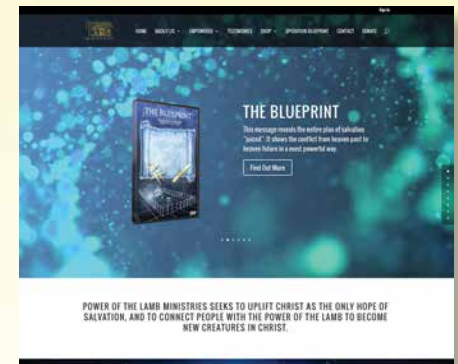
Sign In

HOME ABOUT US EMPOWERED TESTIMONIES SHOP OPERATION BLUEPRINT CONTACT DONATE

THE BLUEPRINT

THE BLUEPRINT

This message reveals the entire plan of salvation "joined". It shows the conflict from heaven past to heaven future in a most powerful way.

Find Out More

POWER OF THE LAMB MINISTRIES SEEKS TO UPLIFT CHRIST AS THE ONLY HOPE OF SALVATION, AND TO CONNECT PEOPLE WITH THE POWER OF THE LAMB TO BECOME NEW CREATURES IN CHRIST.